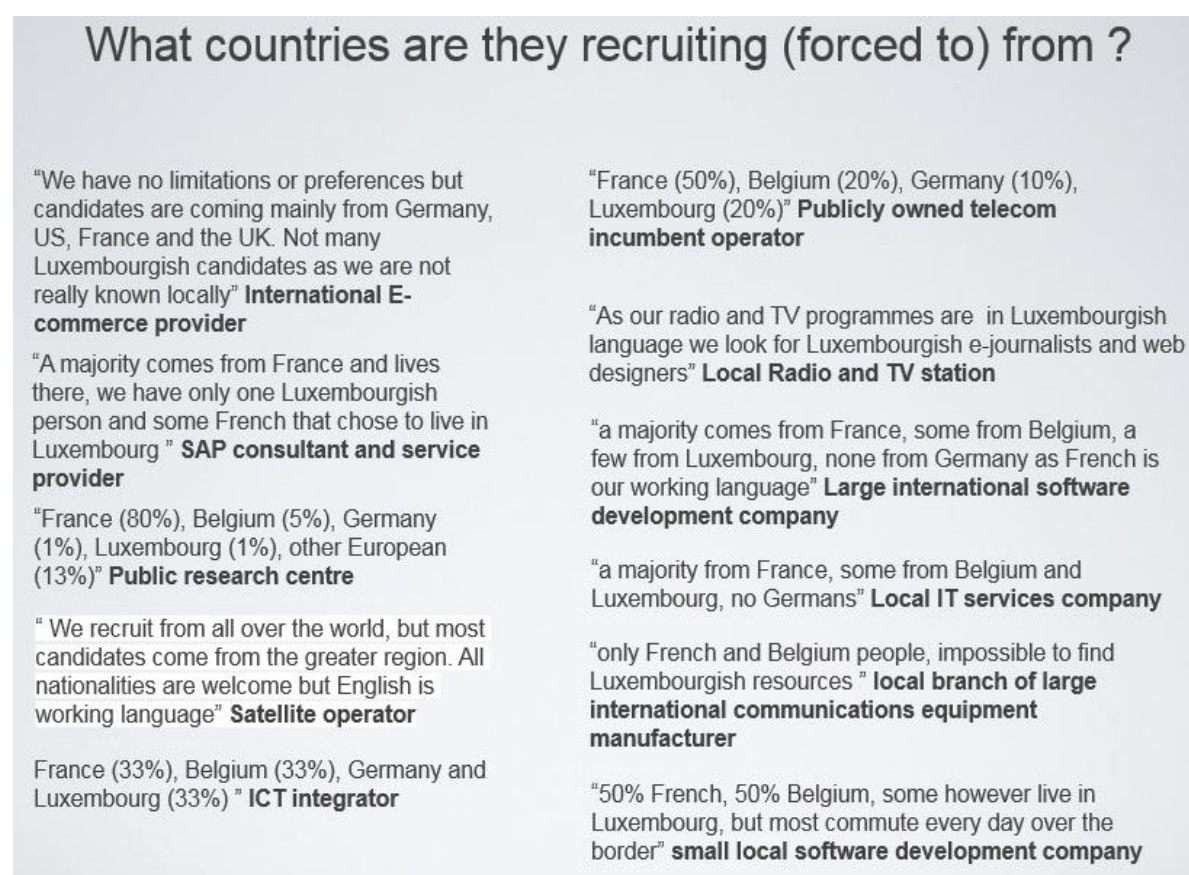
What countries are they recruiting (forced to) from ?

"We have no limitations or preferences but candidates are coming mainly from Germany, US, France and the UK. Not many Luxembourgish candidates as we are not really known locally" **International E-commerce provider**

"A majority comes from France and lives there, we have only one Luxembourgish person and some French that chose to live in Luxembourg " **SAP consultant and service provider**

"France (80%), Belgium (5%), Germany (1%), Luxembourg (1%), other European (13%)" **Public research centre**

" We recruit from all over the world, but most candidates come from the greater region. All nationalities are welcome but English is working language" **Satellite operator**

France (33%), Belgium (33%), Germany and Luxembourg (33%) " **ICT integrator**

"France (50%), Belgium (20%), Germany (10%), Luxembourg (20%)" **Publicly owned telecom incumbent operator**

"As our radio and TV programmes are in Luxembourgish language we look for Luxembourgish e-journalists and web designers" **Local Radio and TV station**

"a majority comes from France, some from Belgium, a few from Luxembourg, none from Germany as French is our working language" **Large international software development company**

"a majority from France, some from Belgium and Luxembourg, no Germans" **Local IT services company**

"only French and Belgium people, impossible to find Luxembourgish resources " **local branch of large international communications equipment manufacturer**

"50% French, 50% Belgium, some however live in Luxembourg, but most commute every day over the border" **small local software development company**